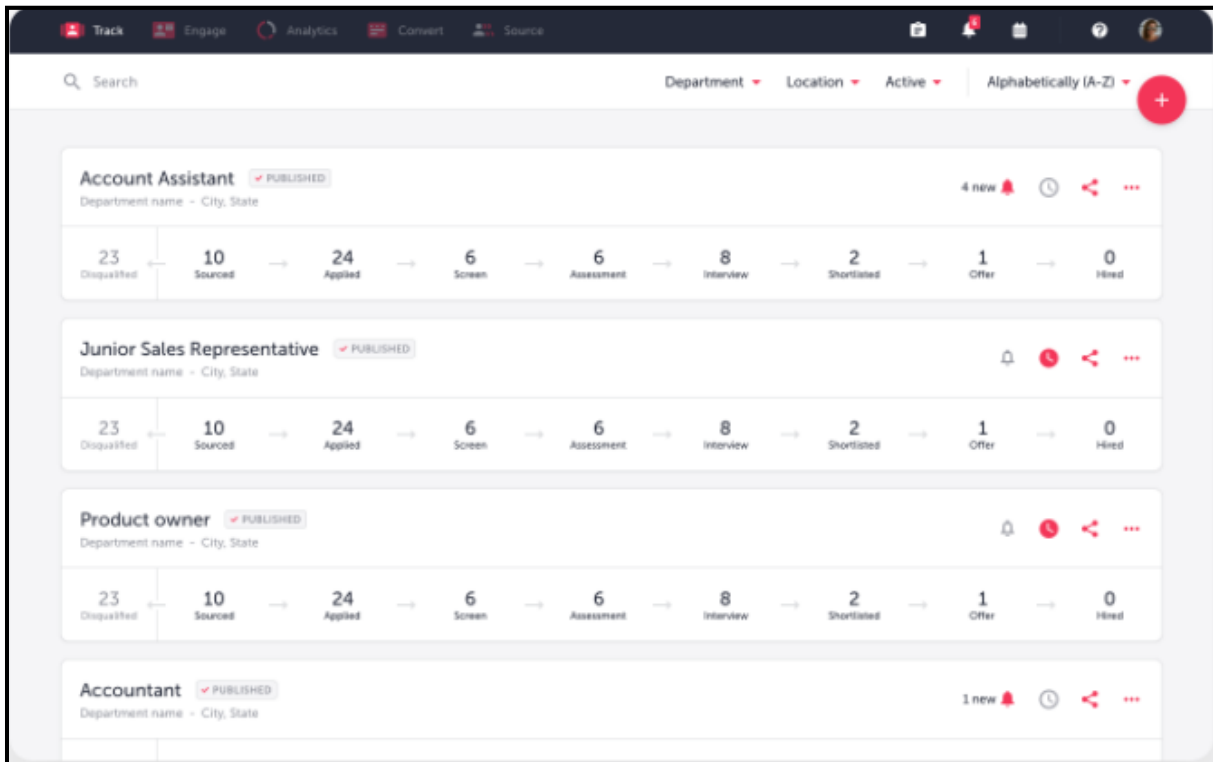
Track Engage Analytics Convert Source

Search

Department Location Active Alphabetically (A-Z)

+

Account Assistant ✓ PUBLISHED
Department name - City, State

4 new ···

| 23 Disqualified | 10 Sourced | 24 Applied | 6 Screen | 6 Assessment | 8 Interview | 2 Shortlisted | 1 Offer | 0 Hired |
|---|---|---|---|---|---|---|---|---|

Junior Sales Representative ✓ PUBLISHED
Department name - City, State

···

| 23 Disqualified | 10 Sourced | 24 Applied | 6 Screen | 6 Assessment | 8 Interview | 2 Shortlisted | 1 Offer | 0 Hired |
|---|---|---|---|---|---|---|---|---|

Product owner ✓ PUBLISHED
Department name - City, State

···

| 23 Disqualified | 10 Sourced | 24 Applied | 6 Screen | 6 Assessment | 8 Interview | 2 Shortlisted | 1 Offer | 0 Hired |
|---|---|---|---|---|---|---|---|---|

Accountant ✓ PUBLISHED
Department name - City, State

1 new ···